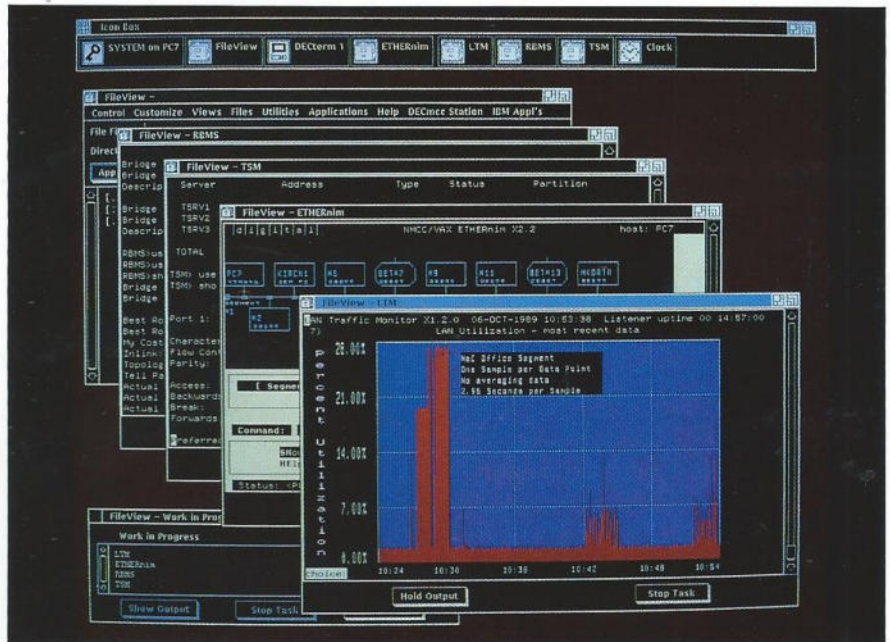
Icon Box

SYSTEM on PC7 FileView DECterm 1 ETHERnim LTM RBMS TSM Clock

FileView -
Control Customize Views Files Utilities Applications Help DECmcc Station IBM Appl's
File F
Direct
App

FileView - RBMS
Bridge
Bridge
Descrip
Bridge
Bridge
Descrip
RBMS>us
RBMS>us
RBMS>sh
Bridge
Bridge
Best Ro
Best Ro
My Cost
Inlink
Topolog
Tell Pa
Actual
Actual
Actual

FileView - TSM
Server Address Type Status Partition
TSRV1
TSRV2
TSRV3
TOTAL
TSM> use
TSM> sho
Port 1:
Character
Flow Cont
Parity:
Access:
Backwards
Break:
Forwards
[ Segmen
Command:
SHo
HEl
Preferred
Status: <P

FileView - ETHERnim
d i g i t a l NMCC/VAX ETHERnim X2.2 host: PC7
PC7 KIRCH1 A5 BETA7 A9 A11 BETA13 MKDATA
A1 A2

FileView - LTM
LAN Traffic Monitor X1.2.0 06-OCT-1989 10:53:38 Listener uptime 00 14:57:00
LAN Utilization - most recent data
Percent Utilization
28.00%
21.00%
14.00%
7.00%
0.00%
NaC Office Segment
One Sample per Data Point
No averaging data
2.55 Seconds per Sample
10:24 10:30 10:36 10:42 10:48 10:54
Choice:
Hold Output
Stop Task

FileView - Work in Progress
Work in Progress
LTM
ETHERnim
RBMS
TSM
Show Output
Stop Task